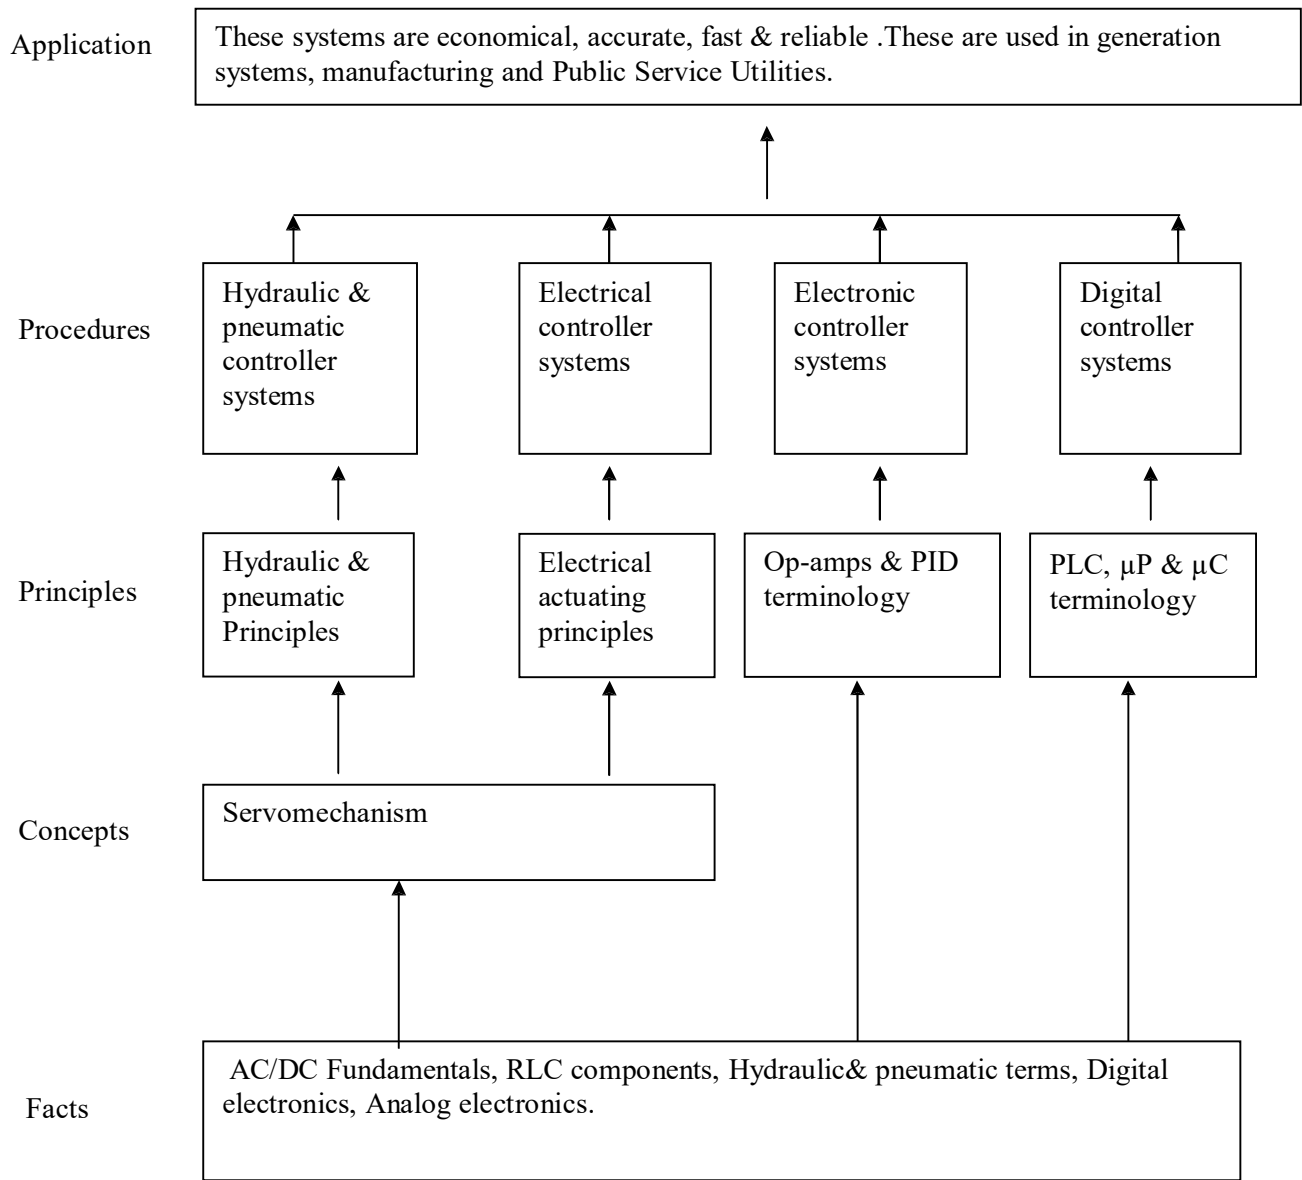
Application

These systems are economical, accurate, fast & reliable .These are used in generation systems, manufacturing and Public Service Utilities.

Procedures

Hydraulic & pneumatic controller systems

Electrical controller systems

Electronic controller systems

Digital controller systems

Principles

Hydraulic & pneumatic Principles

Electrical actuating principles

Op-amps & PID terminology

PLC, μP & μC terminology

Concepts

Servomechanism

Facts

AC/DC Fundamentals, RLC components, Hydraulic& pneumatic terms, Digital electronics, Analog electronics.